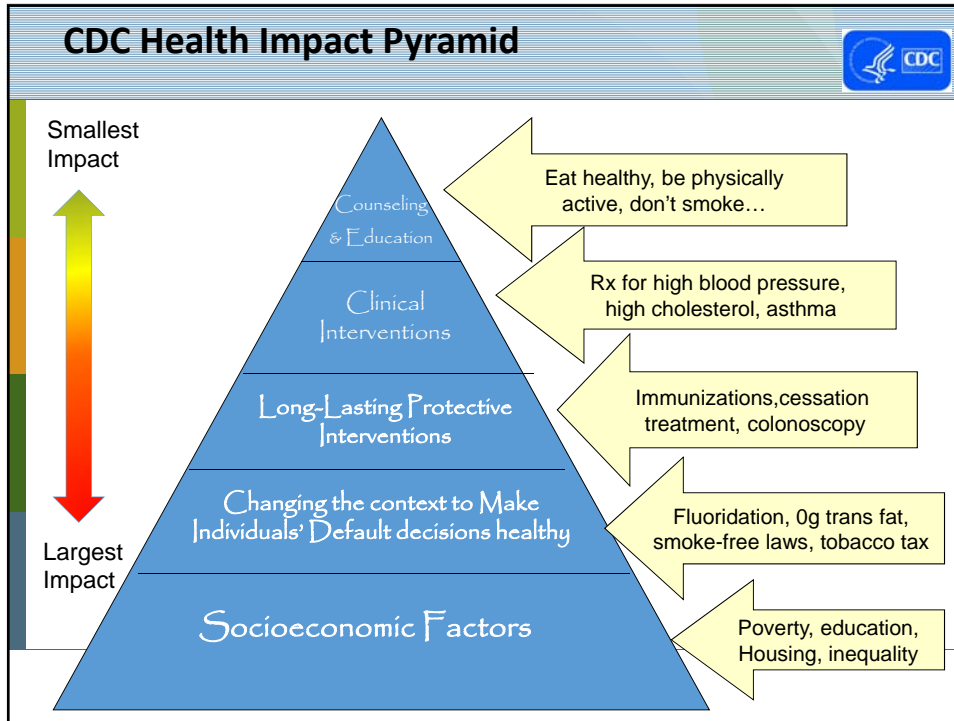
CDC Health Impact Pyramid

CDC

Smallest Impact

Largest Impact

Counseling & Education

Clinical Interventions

Long-Lasting Protective Interventions

Changing the context to Make Individuals' Default decisions healthy

Socioeconomic Factors

Eat healthy, be physically active, don't smoke…

Rx for high blood pressure, high cholesterol, asthma

Immunizations,cessation treatment, colonoscopy

Fluoridation, 0g trans fat, smoke-free laws, tobacco tax

Poverty, education, Housing, inequality